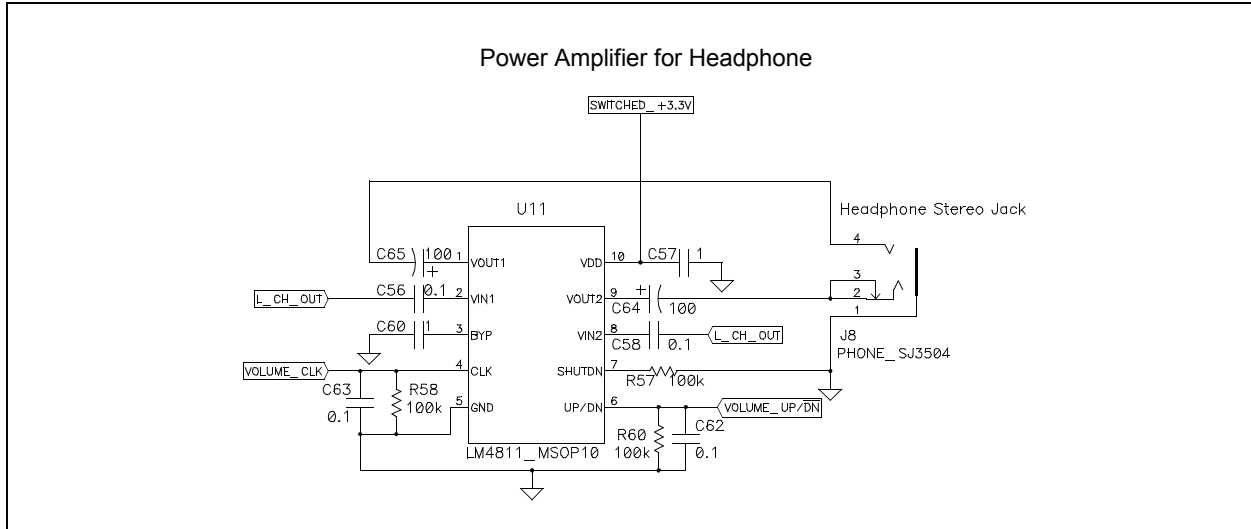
Power Amplifier for Headphone

SWITCHED_+3.3V

U11

Headphone Stereo Jack

C65 100 + 1 VOUT1

L_CH_OUT C56 0.1 2 VIN1

C60 1 3 BYP

VOLUME_CLK 4 CLK

C63 0.1 R58 100k 5 GND

VDD 10 C57 1

VOUT2 9 + C64 100

VIN2 8 C58 0.1 L_CH_OUT

SHUTDN 7 R57 100k

UP/DN 6 VOLUME_UP/$\overline{DN}$

R60 100k C62 0.1

LM4811_MSOP10

4 3 2 1

J8 PHONE_SJ3504